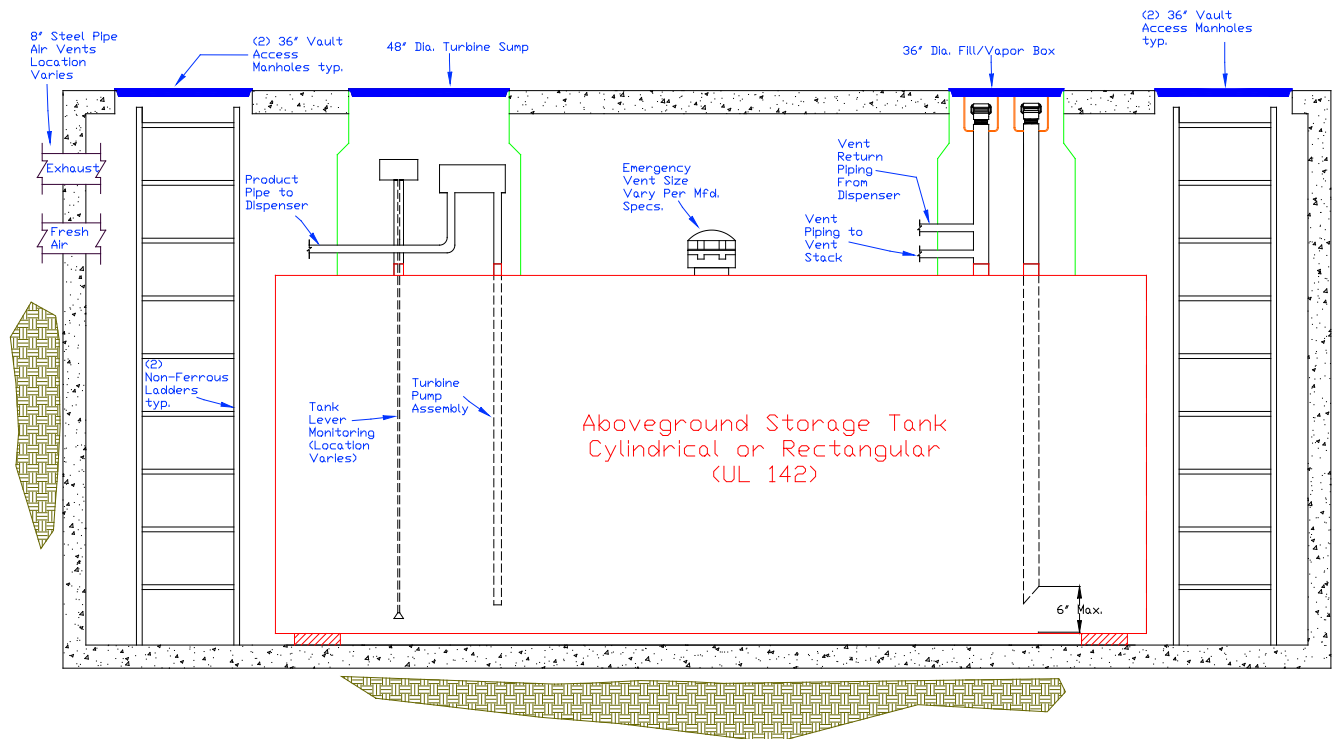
8" Steel Pipe Air Vents Location Varies

(2) 36" Vault Access Manholes typ.

48" Dia. Turbine Sump

36" Dia. Fill/Vapor Box

(2) 36" Vault Access Manholes typ.

Exhaust

Fresh Air

Product Pipe to Dispenser

Emergency Vent Size Vary Per Mfd. Specs.

Vent Return Piping From Dispenser

Vent Piping to Vent Stack

(2) Non-Ferrous Ladders typ.

Tank Lever Monitoring (Location Varies)

Turbine Pump Assembly

Aboveground Storage Tank Cylindrical or Rectangular (UL 142)

6" Max.